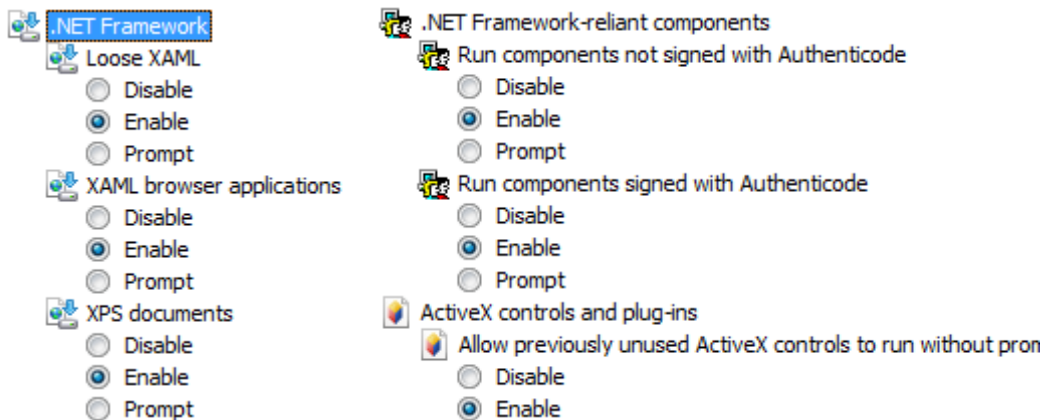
.NET Framework
Loose XAML
Disable
Enable
Prompt
XAML browser applications
Disable
Enable
Prompt
XPS documents
Disable
Enable
Prompt

.NET Framework-reliant components
Run components not signed with Authenticode
Disable
Enable
Prompt
Run components signed with Authenticode
Disable
Enable
Prompt
ActiveX controls and plug-ins
Allow previously unused ActiveX controls to run without prom
Disable
Enable